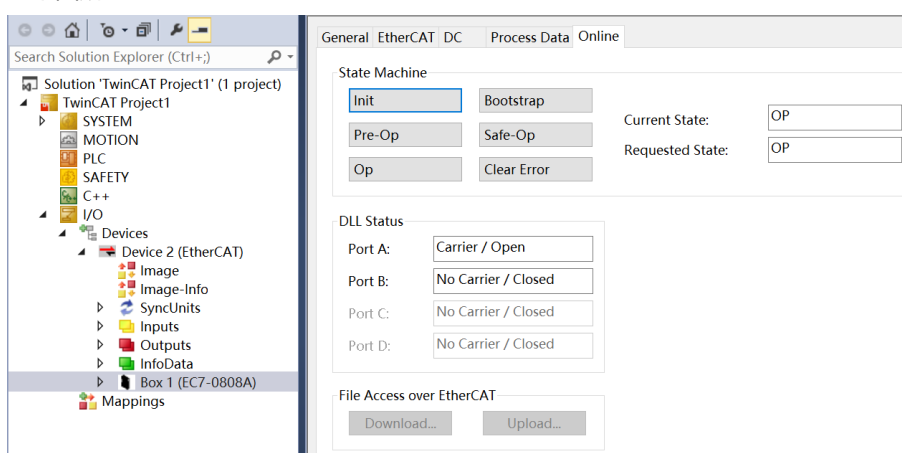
Search Solution Explorer (Ctrl+;)

Solution 'TwinCAT Project1' (1 project)
TwinCAT Project1
SYSTEM
MOTION
PLC
SAFETY
C++
I/O
Devices
Device 2 (EtherCAT)
Image
Image-Info
SyncUnits
Inputs
Outputs
InfoData
Box 1 (EC7-0808A)
Mappings

General | EtherCAT | DC | Process Data | Online

State Machine
Init
Bootstrap
Pre-Op
Safe-Op
Op
Clear Error

Current State: OP
Requested State: OP

DLL Status
Port A: Carrier / Open
Port B: No Carrier / Closed
Port C: No Carrier / Closed
Port D: No Carrier / Closed

File Access over EtherCAT
Download...
Upload...